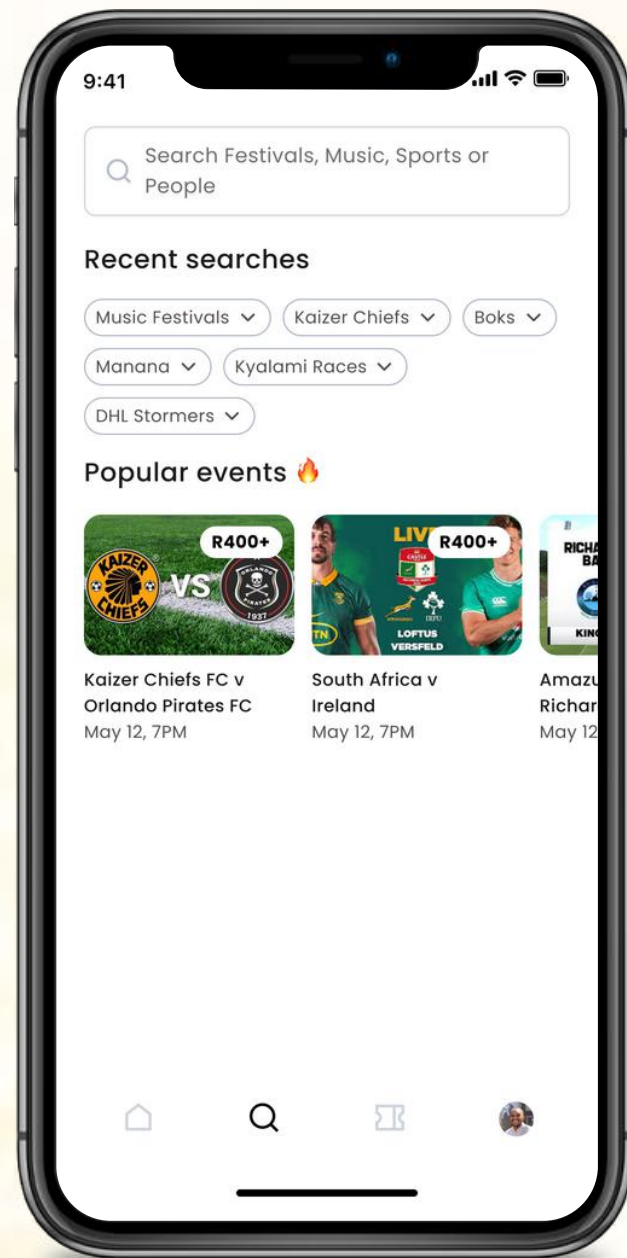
9:41

Search Festivals, Music, Sports or People

Recent searches

Music Festivals
Kaizer Chiefs
Boks
Manana
Kyalami Races
DHL Stormers

Popular events 🔥

KAIZER CHIEFS VS ORLANDO PIRATES 1937
R400+
Kaizer Chiefs FC v Orlando Pirates FC
May 12, 7PM

LIV
R400+
CASTLE
LOFTUS VERSFELD
South Africa v Ireland
May 12, 7PM

RICHA
BA
KING
Amazu
Richar
May 12